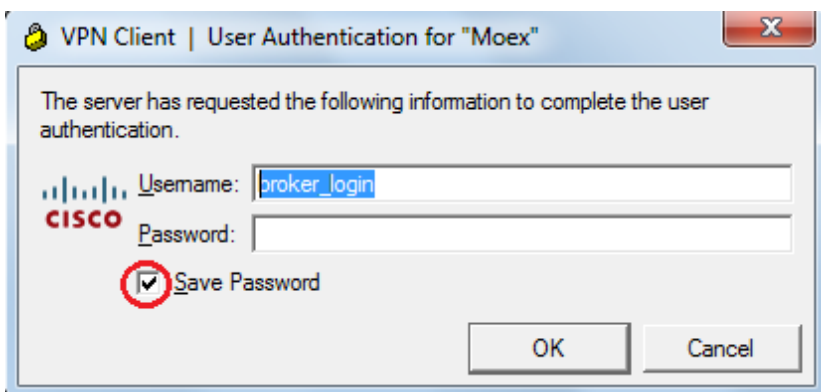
VPN Client | User Authentication for "Moex"

The server has requested the following information to complete the user authentication.

CISCO

Username: broker_login

Password:

Save Password

OK

Cancel